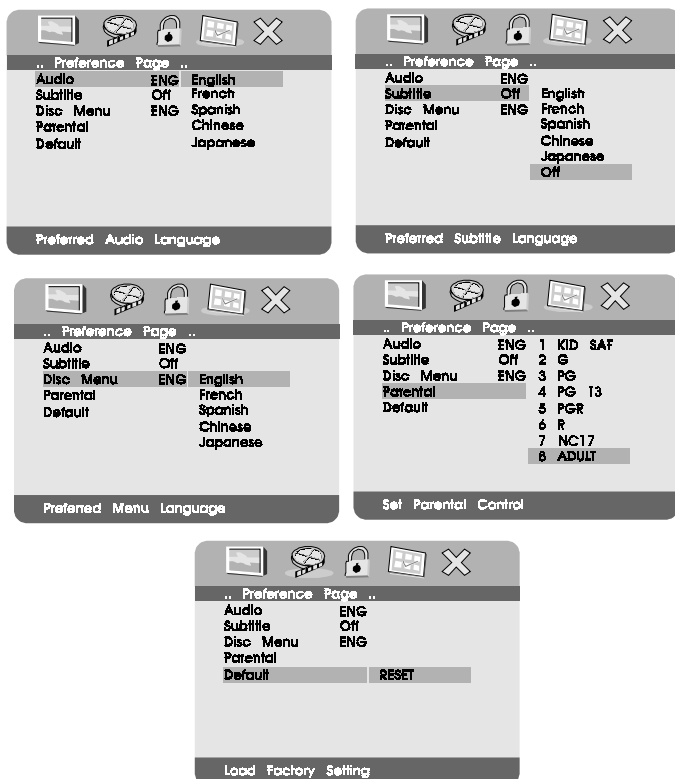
.. Preference Page ..
Audio ENG English
Subtitle Off French
Disc Menu ENG Spanish
Parental Chinese
Default Japanese

Preferred Audio Language

.. Preference Page ..
Audio ENG
Subtitle Off English
Disc Menu ENG French
Parental Spanish
Default Chinese
Japanese
Off

Preferred Subtitle Language

.. Preference Page ..
Audio ENG
Subtitle Off
Disc Menu ENG English
Parental French
Default Spanish
Chinese
Japanese

Preferred Menu Language

.. Preference Page ..
Audio ENG 1 KID SAF
Subtitle Off 2 G
Disc Menu ENG 3 PG
Parental 4 PG 13
Default 5 PGR
6 R
7 NC17
8 ADULT

Set Parental Control

.. Preference Page ..
Audio ENG
Subtitle Off
Disc Menu ENG
Parental
Default RESET

Load Factory Setting